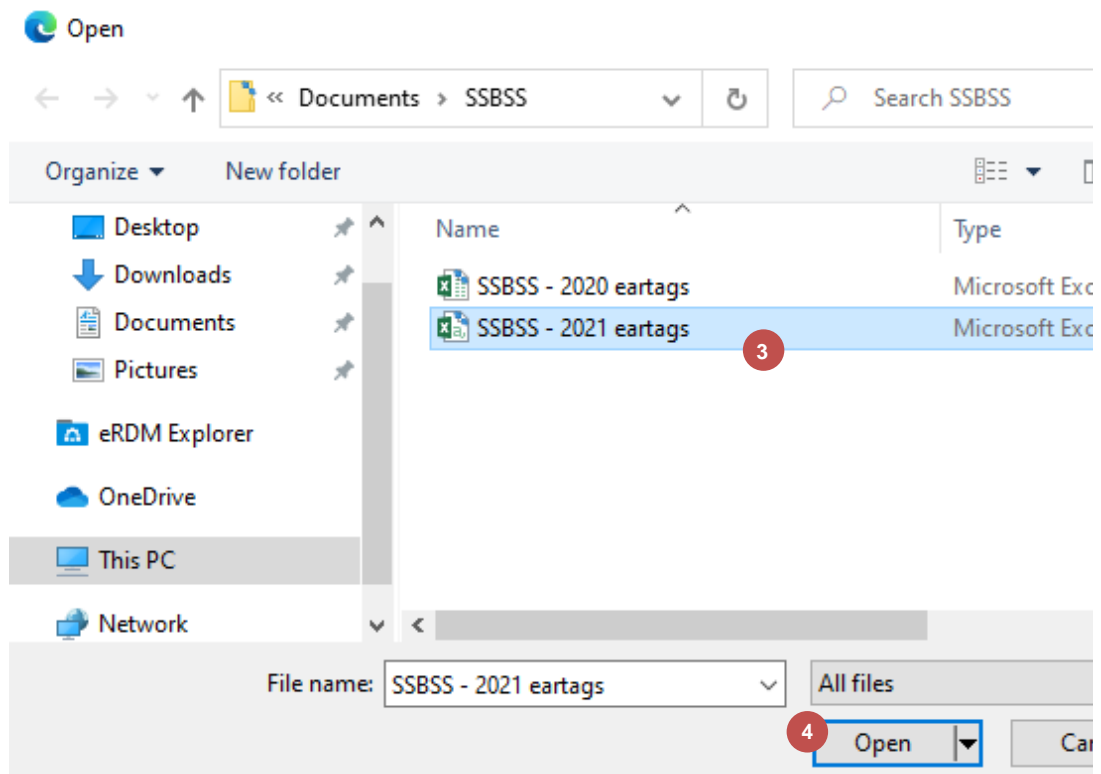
Open

« Documents > SSBSS

Search SSBSS

Organize ▾ New folder

Desktop
Downloads
Documents
Pictures
eRDM Explorer
OneDrive
This PC
Network

| Name | Type |
|---|---|
| SSBSS - 2020 eartags | Microsoft Exc |
| SSBSS - 2021 eartags | Microsoft Exc |

3

File name: SSBSS - 2021 eartags

All files

4

Open

Ca